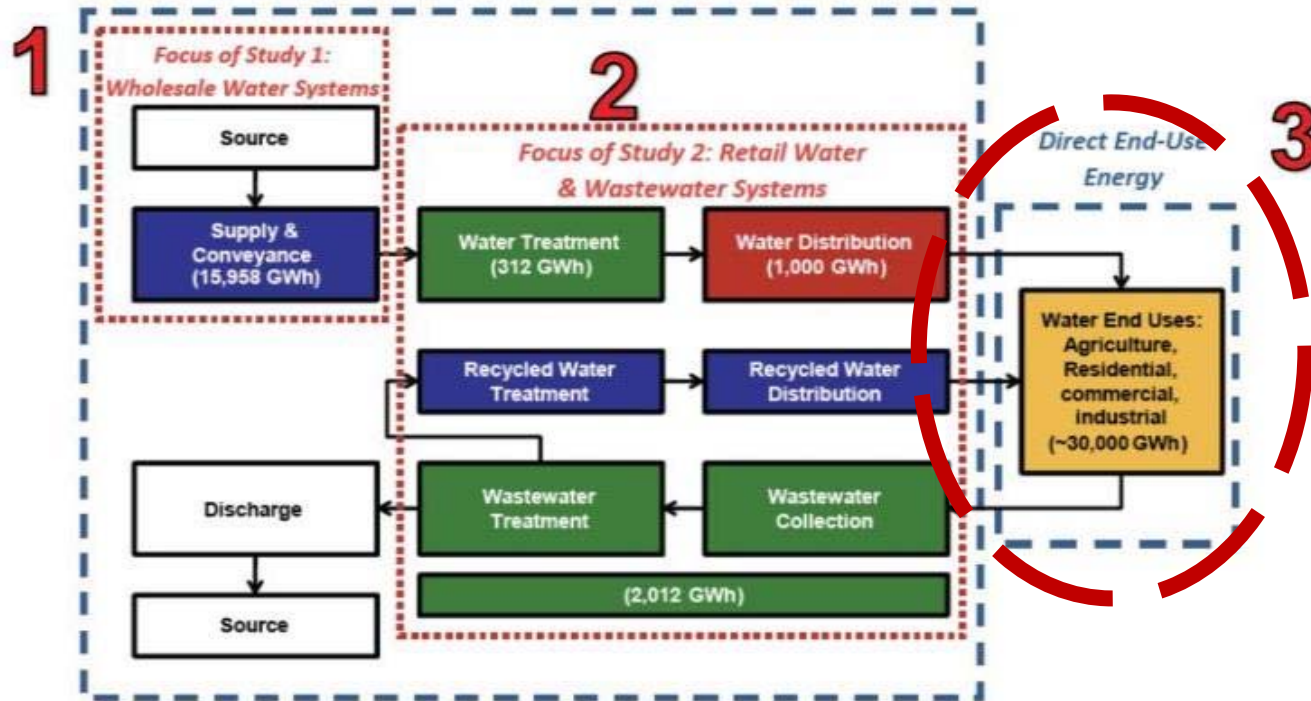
1

Focus of Study 1: Wholesale Water Systems

Source

Supply & Conveyance (15,958 GWh)

2

Focus of Study 2: Retail Water & Wastewater Systems

Water Treatment (312 GWh)

Water Distribution (1,000 GWh)

Recycled Water Treatment

Recycled Water Distribution

Wastewater Treatment

Wastewater Collection

(2,012 GWh)

Discharge

Source

Direct End-Use Energy

3

Water End Uses: Agriculture, Residential, commercial, industrial (~30,000 GWh)